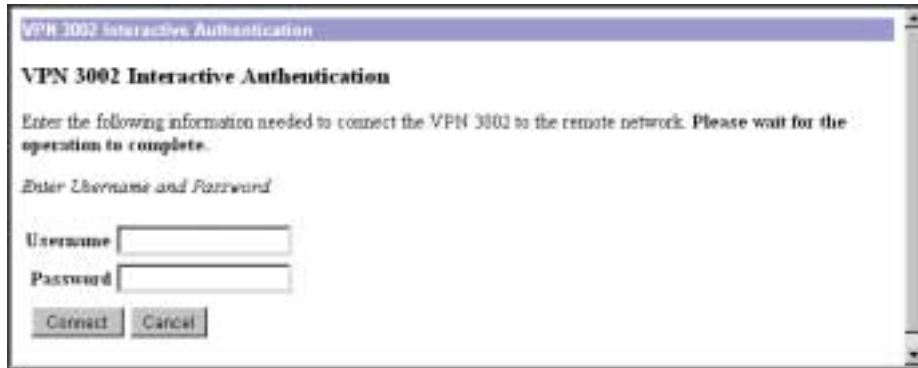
VPN 3002 Interactive Authentication

VPN 3002 Interactive Authentication

Enter the following information needed to connect the VPN 3002 to the remote network. **Please wait for the operation to complete.**

*Enter Username and Password*

Username

Password

Connect Cancel